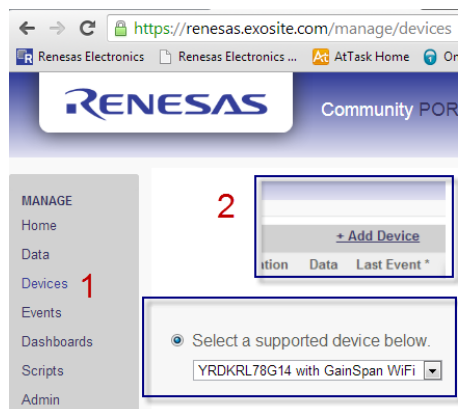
https://renesas.exosite.com/manage/devices

Renesas Electronics
Renesas Electronics ...
AtTask Home
On

RENESAS
Community POR

MANAGE
Home
Data
Devices
Events
Dashboards
Scripts
Admin

1

2

+ Add Device
ation Data Last Event *

Select a supported device below.
YRDKRL78G14 with GainSpan WiFi